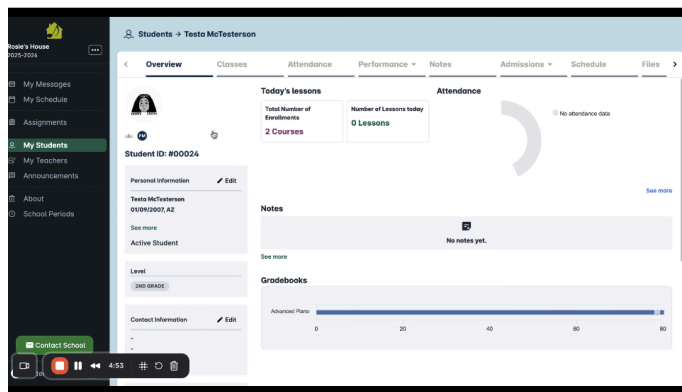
Rosie's House
2025-2024

My Messages
My Schedule
Assignments
My Students
My Teachers
Announcements
About
School Periods

Contact School

4:53

Students → Testa McTesterson

Overview
Classes
Attendance
Performance
Notes
Admissions
Schedule
Files

FM

Student ID: #00024

Personal Information
Edit
Testa McTesterson
01/09/2007, AZ
See more
Active Student

Level
2ND GRADE

Contact Information
Edit
-
-

Today's lessons
Total Number of Enrollments
2 Courses
Number of Lessons today
0 Lessons

Attendance
No attendance data
See more

Notes
No notes yet.
See more

Gradebooks
Advanced Piano
0
20
40
60
80